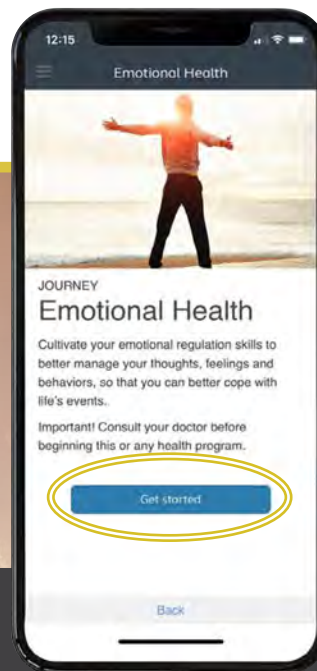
12:15

Emotional Health

JOURNEY

Emotional Health

Cultivate your emotional regulation skills to better manage your thoughts, feelings and behaviors, so that you can better cope with life's events.

Important! Consult your doctor before beginning this or any health program.

Get started

Back